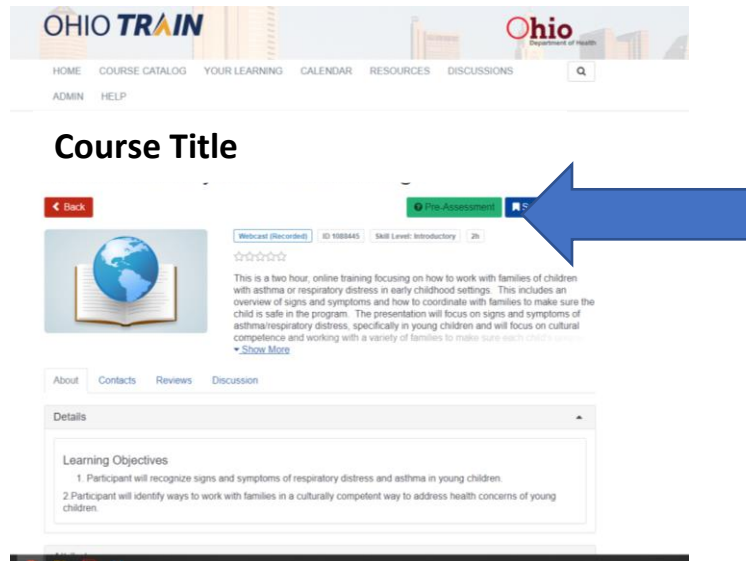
OHIO TRAIN

Ohio Department of Health

HOME COURSE CATALOG YOUR LEARNING CALENDAR RESOURCES DISCUSSIONS

ADMIN HELP

Course Title

< Back

Pre-Assessment

S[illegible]

Webcast (Recorded) ID 1088445 Skill Level: Introductory 2h

This is a two hour, online training focusing on how to work with families of children with asthma or respiratory distress in early childhood settings. This includes an overview of signs and symptoms and how to coordinate with families to make sure the child is safe in the program. The presentation will focus on signs and symptoms of asthma/respiratory distress, specifically in young children and will focus on cultural competence and working with a variety of families to make sure each child's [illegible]

Show More

About Contacts Reviews Discussion

Details

Learning Objectives

1. Participant will recognize signs and symptoms of respiratory distress and asthma in young children.

2.Participant will identify ways to work with families in a culturally competent way to address health concerns of young children.